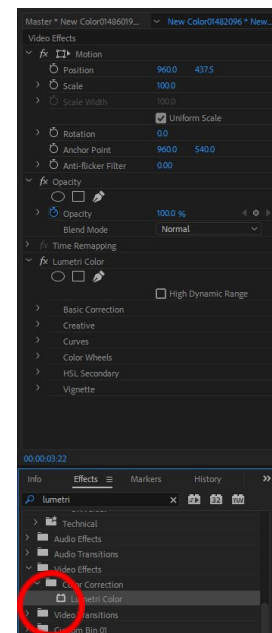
Master * New Color01486019... New Color01482096 * New...
Video Effects
fx Motion
Position 960.0 437.5
Scale 100.0
Scale Width 100.0
Uniform Scale
Rotation 0.0
Anchor Point 960.0 540.0
Anti-flicker Filter 0.00
fx Opacity
Opacity 100.0 %
Blend Mode Normal
fx Time Remapping
fx Lumetri Color
High Dynamic Range
Basic Correction
Creative
Curves
Color Wheels
HSL Secondary
Vignette

00:00:03:22
Info Effects Markers History >>
lumetri
Technical
Audio Effects
Audio Transitions
Video Effects
Color Correction
Lumetri Color
Video Transitions
Custom Bin 01